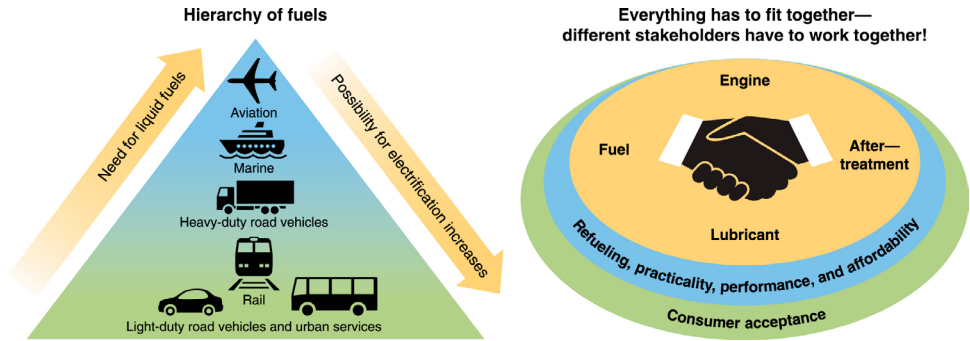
Hierarchy of fuels

Need for liquid fuels

Aviation

Marine

Heavy-duty road vehicles

Rail

Light-duty road vehicles and urban services

Possibility for electrification increases

Everything has to fit together—
different stakeholders have to work together!

Engine

Fuel

After—
treatment

Lubricant

Refueling, practicality, performance, and affordability

Consumer acceptance